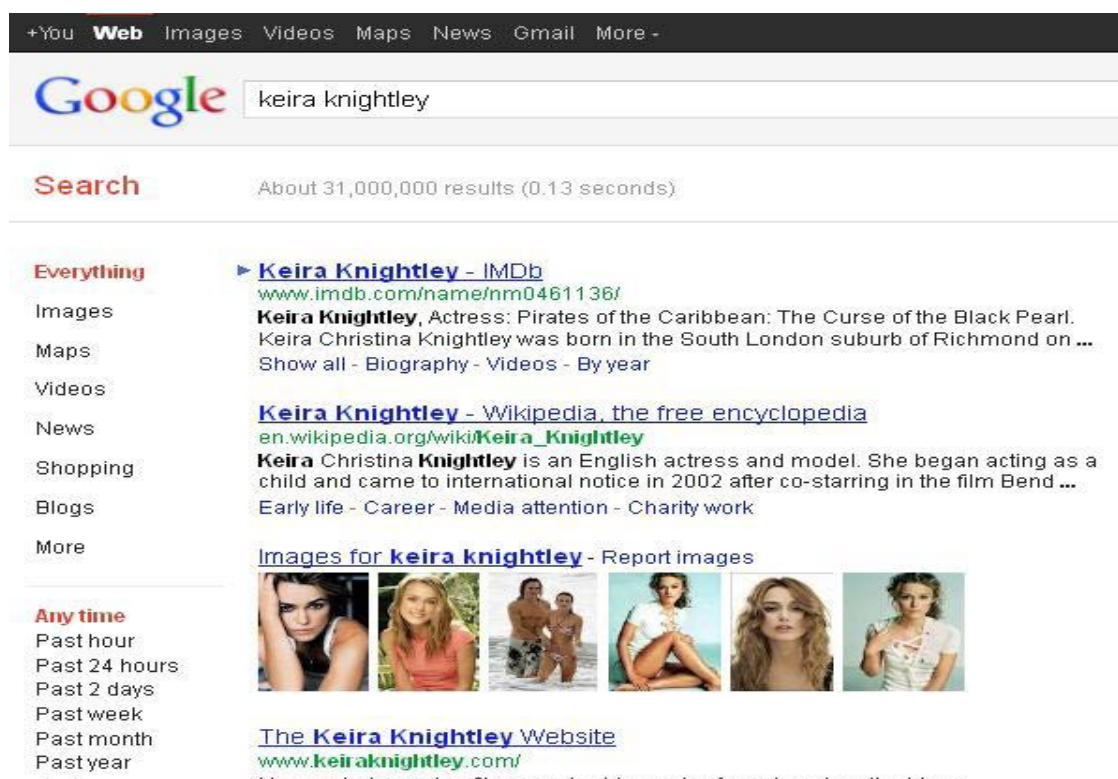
+You Web Images Videos Maps News Gmail More -

Google keira knightley

Search

About 31,000,000 results (0.13 seconds)

Everything
Images
Maps
Videos
News
Shopping
Blogs
More

Any time
Past hour
Past 24 hours
Past 2 days
Past week
Past month
Past year

Keira Knightley - IMDb
www.imdb.com/name/nm0461136/
Keira Knightley, Actress: Pirates of the Caribbean: The Curse of the Black Pearl. Keira Christina Knightley was born in the South London suburb of Richmond on ...
Show all - Biography - Videos - By year

Keira Knightley - Wikipedia, the free encyclopedia
en.wikipedia.org/wiki/Keira_Knightley
Keira Christina Knightley is an English actress and model. She began acting as a child and came to international notice in 2002 after co-starring in the film Bend ...
Early life - Career - Media attention - Charity work

Images for keira knightley - Report images

The Keira Knightley Website
www.keiraknightley.com
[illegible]